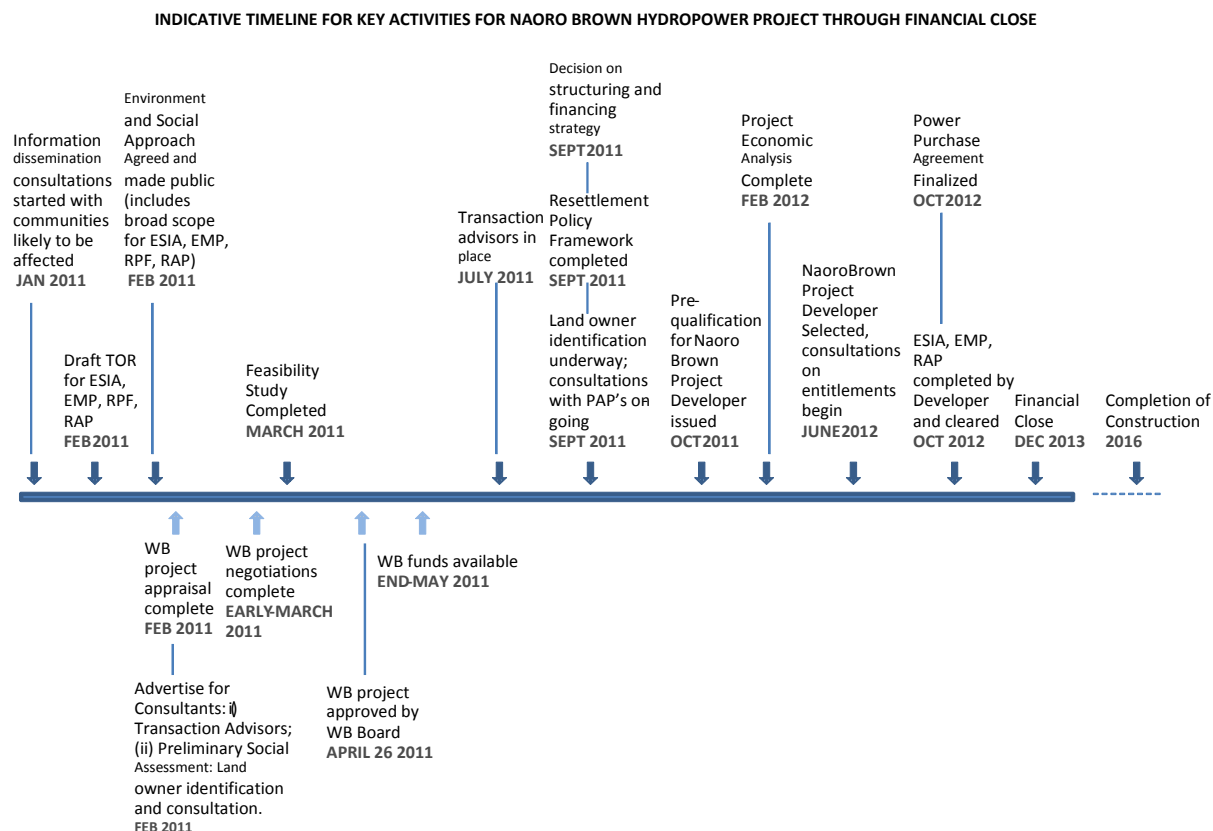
INDICATIVE TIMELINE FOR KEY ACTIVITIES FOR NAORO BROWN HYDROPOWER PROJECT THROUGH FINANCIAL CLOSE

Information dissemination consultations started with communities likely to be affected
JAN 2011

Environment and Social Approach Agreed and made public (includes broad scope for ESIA, EMP, RPF, RAP)
FEB 2011

Draft TOR for ESIA, EMP, RPF, RAP
FEB2011

Feasibility Study Completed
MARCH 2011

Transaction advisors in place
JULY 2011

Decision on structuring and financing strategy
SEPT2011

Resettlement Policy Framework completed
SEPT 2011

Land owner identification underway; consultations with PAP's on going
SEPT 2011

Prequalification for Naoro Brown Project Developer issued
OCT2011

Project Economic Analysis Complete
FEB 2012

NaoroBrown Project Developer Selected, consultations on entitlements begin
JUNE2012

Power Purchase Agreement Finalized
OCT2012

ESIA, EMP, RAP completed by Developer and cleared
OCT 2012

Financial Close
DEC 2013

Completion of Construction
2016

WB project appraisal complete
FEB 2011

WB project negotiations complete
EARLY-MARCH 2011

WB funds available
END-MAY 2011

Advertise for Consultants: (i) Transaction Advisors; (ii) Preliminary Social Assessment: Land owner identification and consultation.
FEB 2011

WB project approved by WB Board
APRIL 26 2011